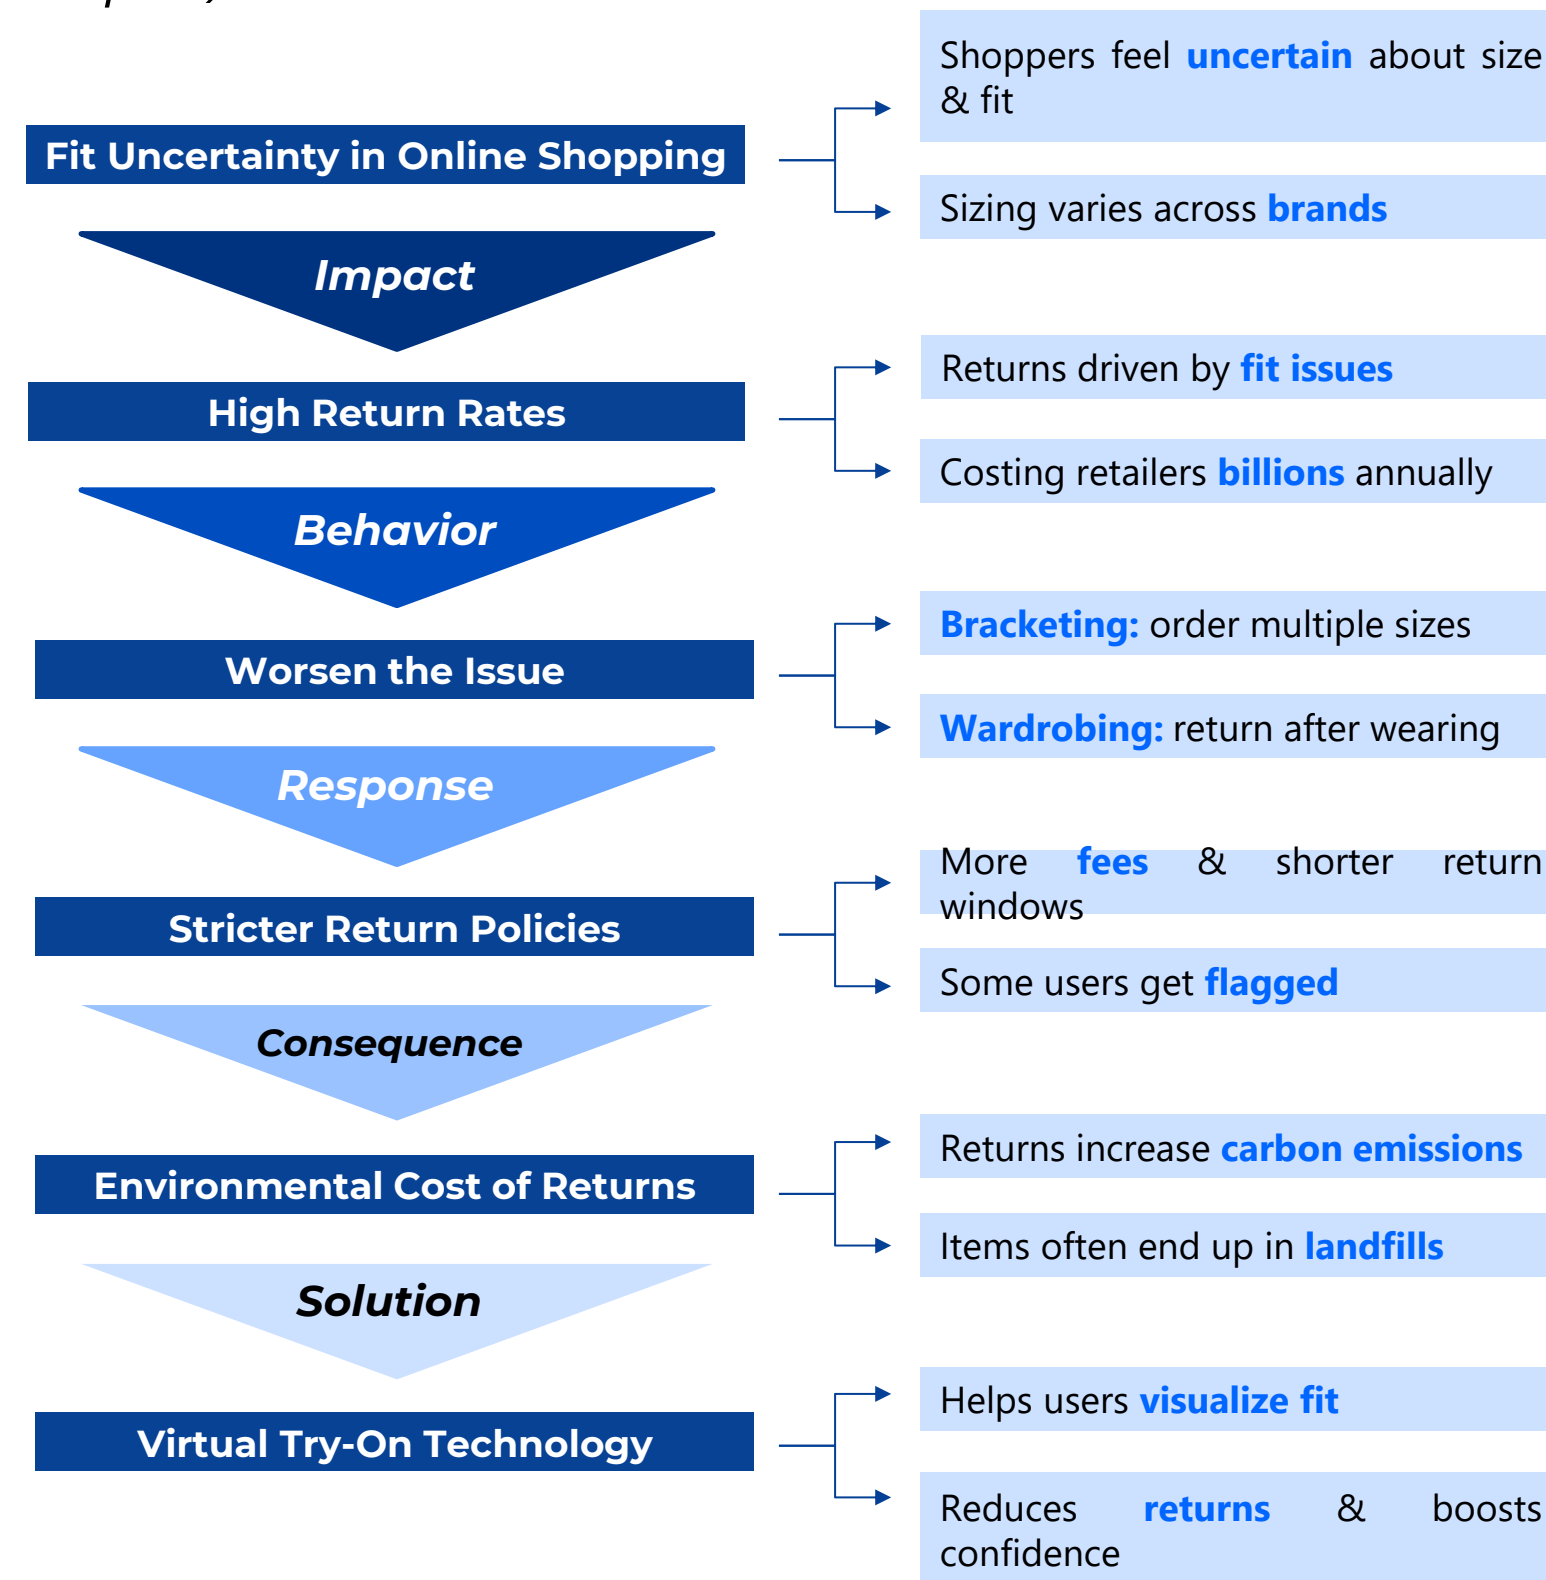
Fit Uncertainty in Online Shopping

Shoppers feel uncertain about size & fit

Sizing varies across brands

Impact

High Return Rates

Returns driven by fit issues

Costing retailers billions annually

Behavior

Worsen the Issue

Bracketing: order multiple sizes

Wardrobing: return after wearing

Response

Stricter Return Policies

More fees & shorter return windows

Some users get flagged

Consequence

Environmental Cost of Returns

Returns increase carbon emissions

Items often end up in landfills

Solution

Virtual Try-On Technology

Helps users visualize fit

Reduces returns & boosts confidence